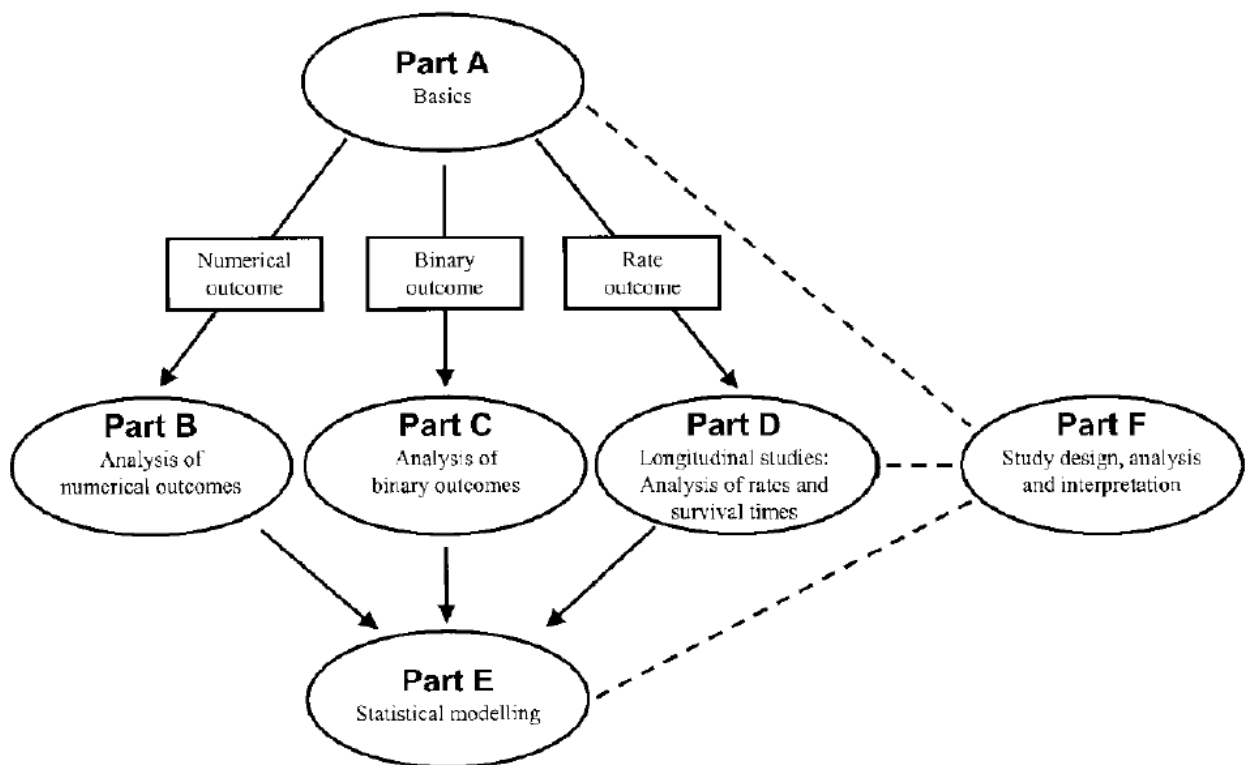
Part A
Basics

Numerical outcome

Binary outcome

Rate outcome

Part B
Analysis of numerical outcomes

Part C
Analysis of binary outcomes

Part D
Longitudinal studies: Analysis of rates and survival times

Part F
Study design, analysis and interpretation

Part E
Statistical modelling